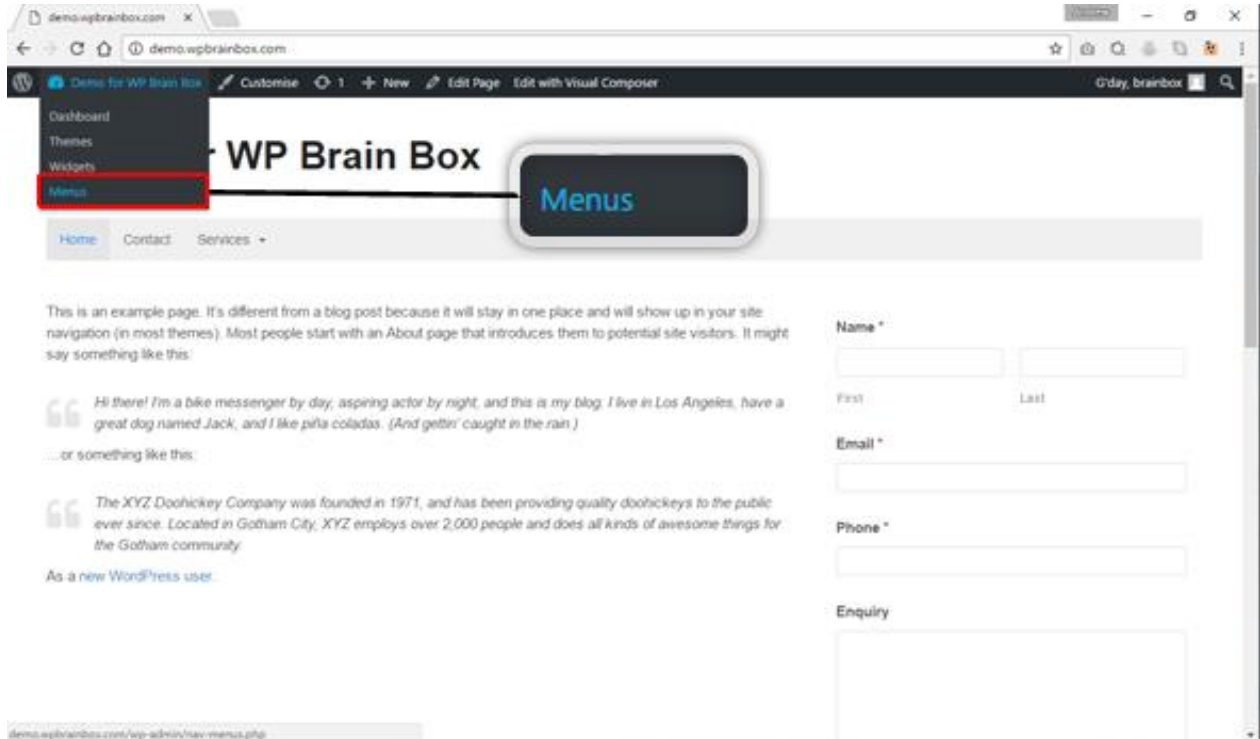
demo.wpbrainbox.com ×

demo.wpbrainbox.com

Demo for WP Brain Box Customise 1 + New Edit Page Edit with Visual Composer G'day, brainbox

Dashboard
Themes
Widgets
Menus

r WP Brain Box

Menus

Home Contact Services ▾

This is an example page. It's different from a blog post because it will stay in one place and will show up in your site navigation (in most themes). Most people start with an About page that introduces them to potential site visitors. It might say something like this:

Hi there! I'm a bike messenger by day, aspiring actor by night, and this is my blog. I live in Los Angeles, have a great dog named Jack, and I like piña coladas. (And gettin' caught in the rain.)

...or something like this:

The XYZ Doohickey Company was founded in 1971, and has been providing quality doohickeys to the public ever since. Located in Gotham City, XYZ employs over 2,000 people and does all kinds of awesome things for the Gotham community.

As a new WordPress user,

Name *

First Last

Email *

Phone *

Enquiry

demo.wpbrainbox.com/wp-admin/nav-menus.php